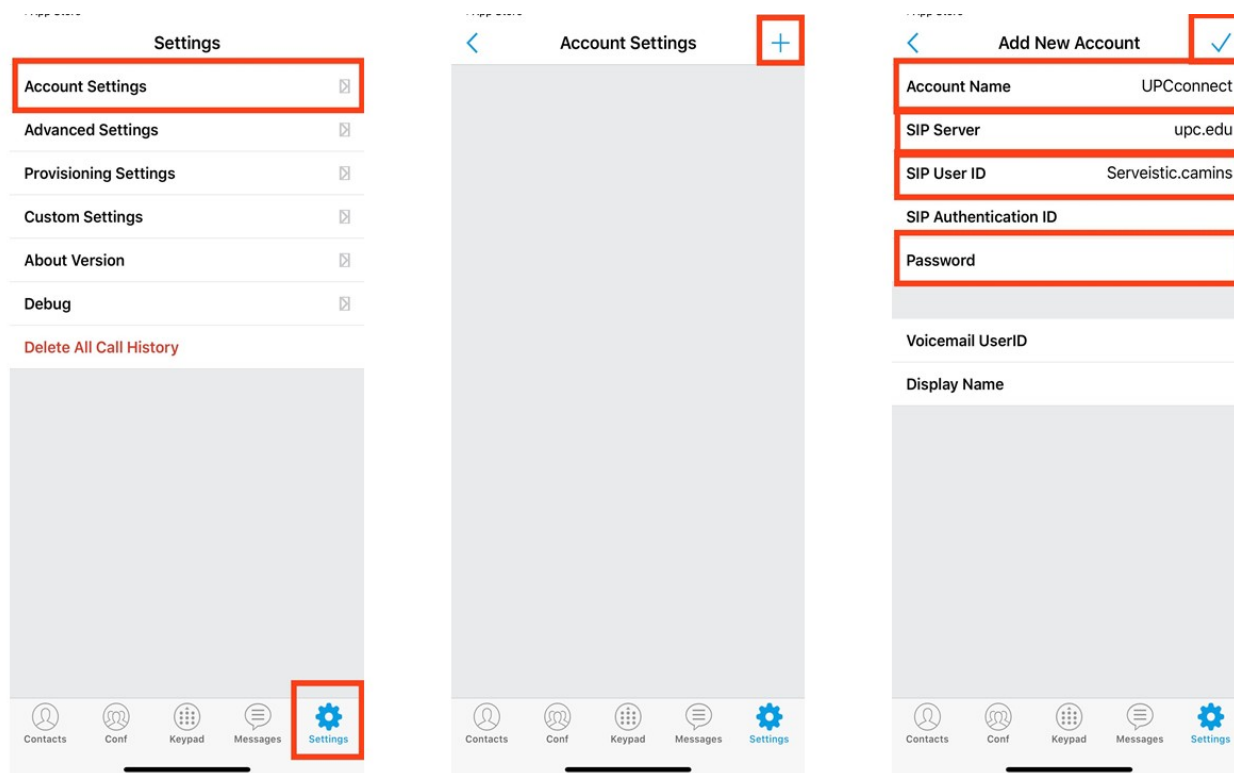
Settings

Account Settings

Advanced Settings

Provisioning Settings

Custom Settings

About Version

Debug

Delete All Call History

Contacts Conf Keypad Messages Settings

Account Settings

+

Contacts Conf Keypad Messages Settings

Add New Account

Account Name UPCconnect

SIP Server upc.edu

SIP User ID Serveistic.camins

SIP Authentication ID

Password

Voicemail UserID

Display Name

Contacts Conf Keypad Messages Settings